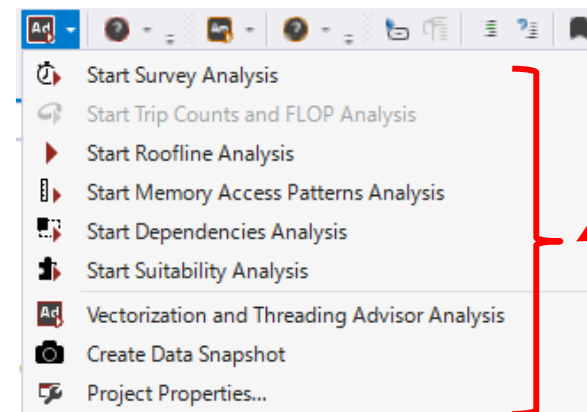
Start Survey Analysis
Start Trip Counts and FLOP Analysis
Start Roofline Analysis
Start Memory Access Patterns Analysis
Start Dependencies Analysis
Start Suitability Analysis
Vectorization and Threading Advisor Analysis
Create Data Snapshot
Project Properties...